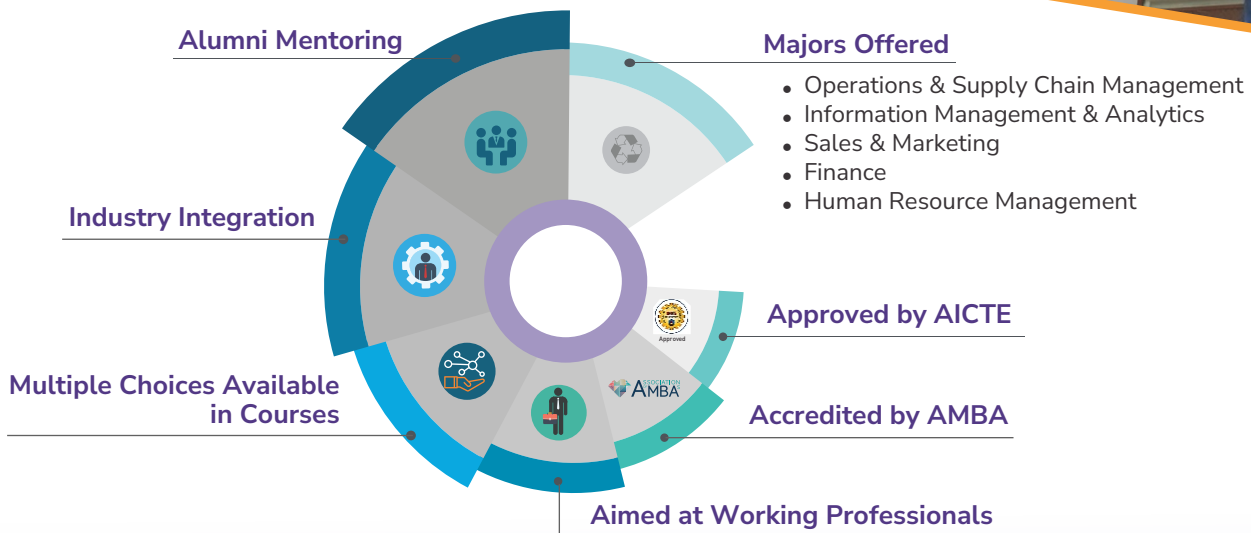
Alumni Mentoring

Majors Offered

- Operations & Supply Chain Management
- Information Management & Analytics
- Sales & Marketing
- Finance
- Human Resource Management

Industry Integration

Approved

Approved by AICTE

ASSOCIATION AMBA

Multiple Choices Available in Courses

Accredited by AMBA

Aimed at Working Professionals